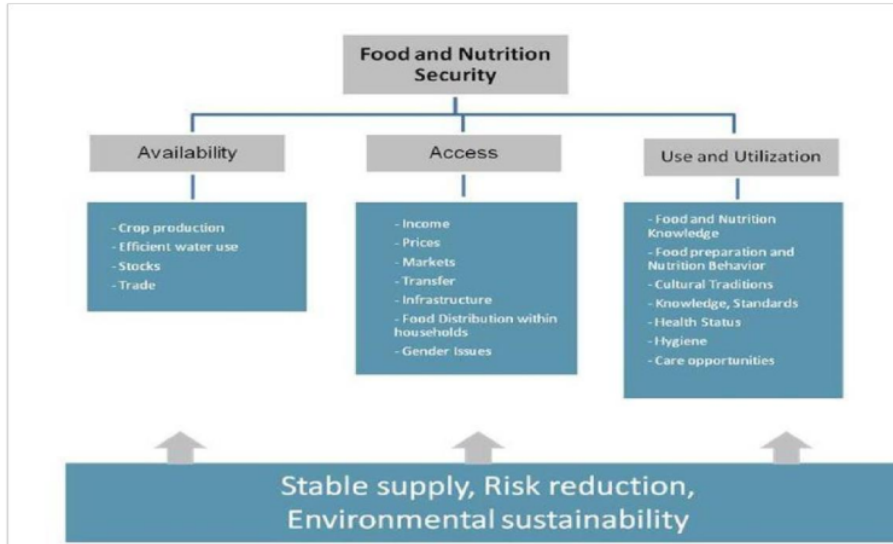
Food and Nutrition Security

Availability

- Crop production
- Efficient water use
- Stocks
- Trade

Access

- Income
- Prices
- Markets
- Transfer
- Infrastructure
- Food Distribution within households
- Gender Issues

Use and Utilization

- Food and Nutrition Knowledge
- Food preparation and Nutrition Behavior
- Cultural Traditions
- Knowledge, Standards
- Health Status
- Hygiene
- Care opportunities

Stable supply, Risk reduction, Environmental sustainability